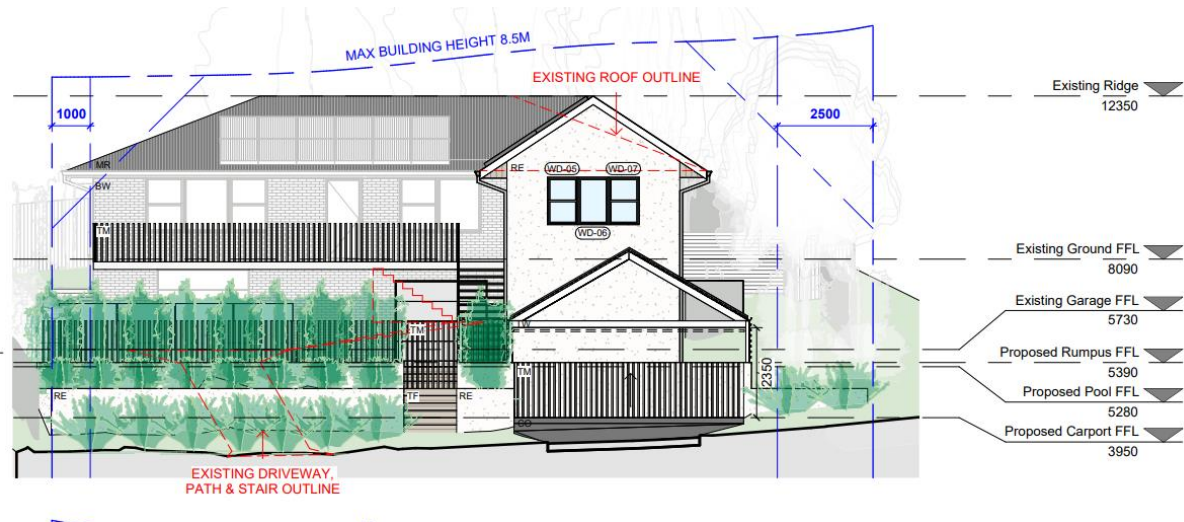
MAX BUILDING HEIGHT 8.5M

EXISTING ROOF OUTLINE

1000

2500

Existing Ridge
12350

MR
BW
RE
WD-05
WD-07
WD-06
TM

Existing Ground FFL
8090

Existing Garage FFL
5730

TM
TW
TM
2350

Proposed Rumpus FFL
5390

Proposed Pool FFL
5280

RE
TF
RE
CO

Proposed Carport FFL
3950

EXISTING DRIVEWAY,
PATH & STAIR OUTLINE